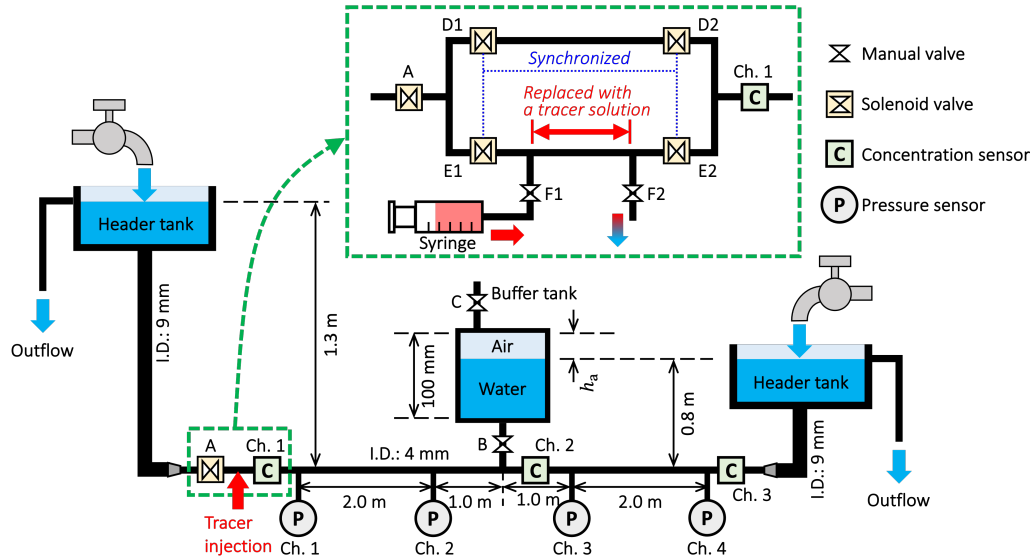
D1
D2
Synchronized
A
Ch. 1
C
Replaced with a tracer solution
E1
E2
F1
F2
Syringe

Manual valve
Solenoid valve
C Concentration sensor
P Pressure sensor

Header tank
Outflow
I.D.: 9 mm
1.3 m
C
Buffer tank
Air
Water
100 mm
$h_a$
0.8 m
B
Header tank
I.D.: 9 mm
Outflow
A
Ch. 1
C
I.D.: 4 mm
Ch. 2
C
C
Ch. 3
2.0 m
1.0 m
1.0 m
2.0 m
Tracer injection
P
Ch. 1
P
Ch. 2
P
Ch. 3
P
Ch. 4